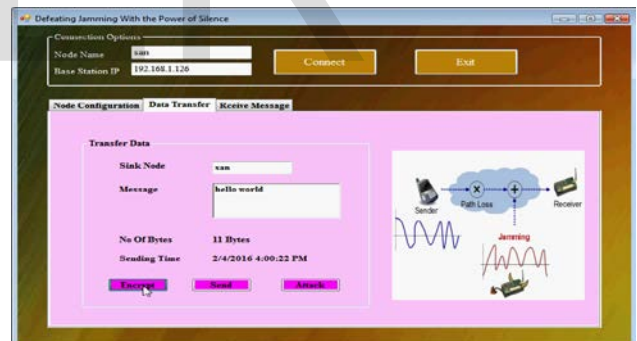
Defeating Jamming With the Power of Silence

Connection Options
Node Name san
Base Station IP 192.168.1.126
Connect
Exit

Node Configuration
Data Transfer
Receive Message

Transfer Data
Sink Node san
Message hello world
No Of Bytes 11 Bytes
Sending Time 2/4/2016 4:00:22 PM
Encrypt
Send
Attack

Sender
Path Loss
Receiver
Jamming